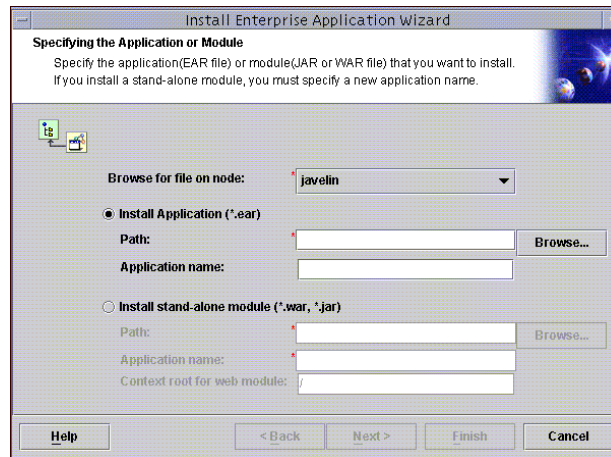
Install Enterprise Application Wizard

Specifying the Application or Module

Specify the application(EAR file) or module(JAR or WAR file) that you want to install. If you install a stand-alone module, you must specify a new application name.

Browse for file on node: * javelin

Install Application (*.ear)

Path: *

Browse...

Application name:

Install stand-alone module (*.war, *.jar)

Path: *

Browse...

Application name: *

Context root for web module: /

Help

< Back

Next >

Finish

Cancel